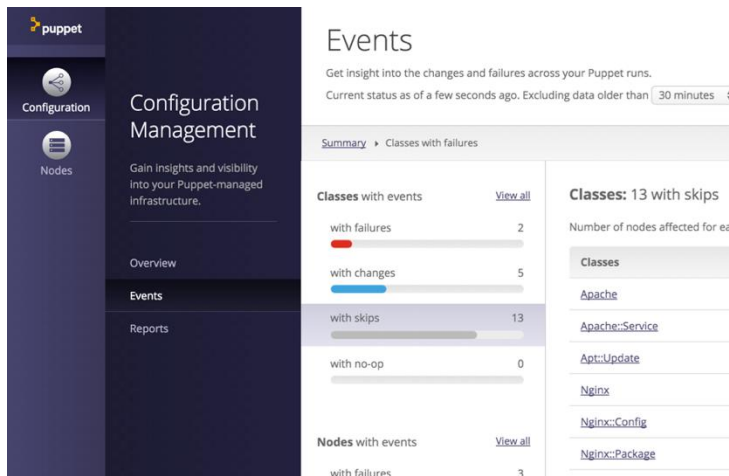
puppet

Configuration

Nodes

Configuration Management

Gain insights and visibility into your Puppet-managed infrastructure.

Overview

Events

Reports

Events

Get insight into the changes and failures across your Puppet runs.

Current status as of a few seconds ago. Excluding data older than 30 minutes

Summary ▸ Classes with failures

Classes with events View all

with failures 2

with changes 5

with skips 13

with no-op 0

Nodes with events View all

with failures 3

Classes: 13 with skips

Number of nodes affected for ea

| Classes |
|---|
| Apache |
| Apache::Service |
| Apt::Update |
| Nginx |
| Nginx::Config |
| Nginx::Package |